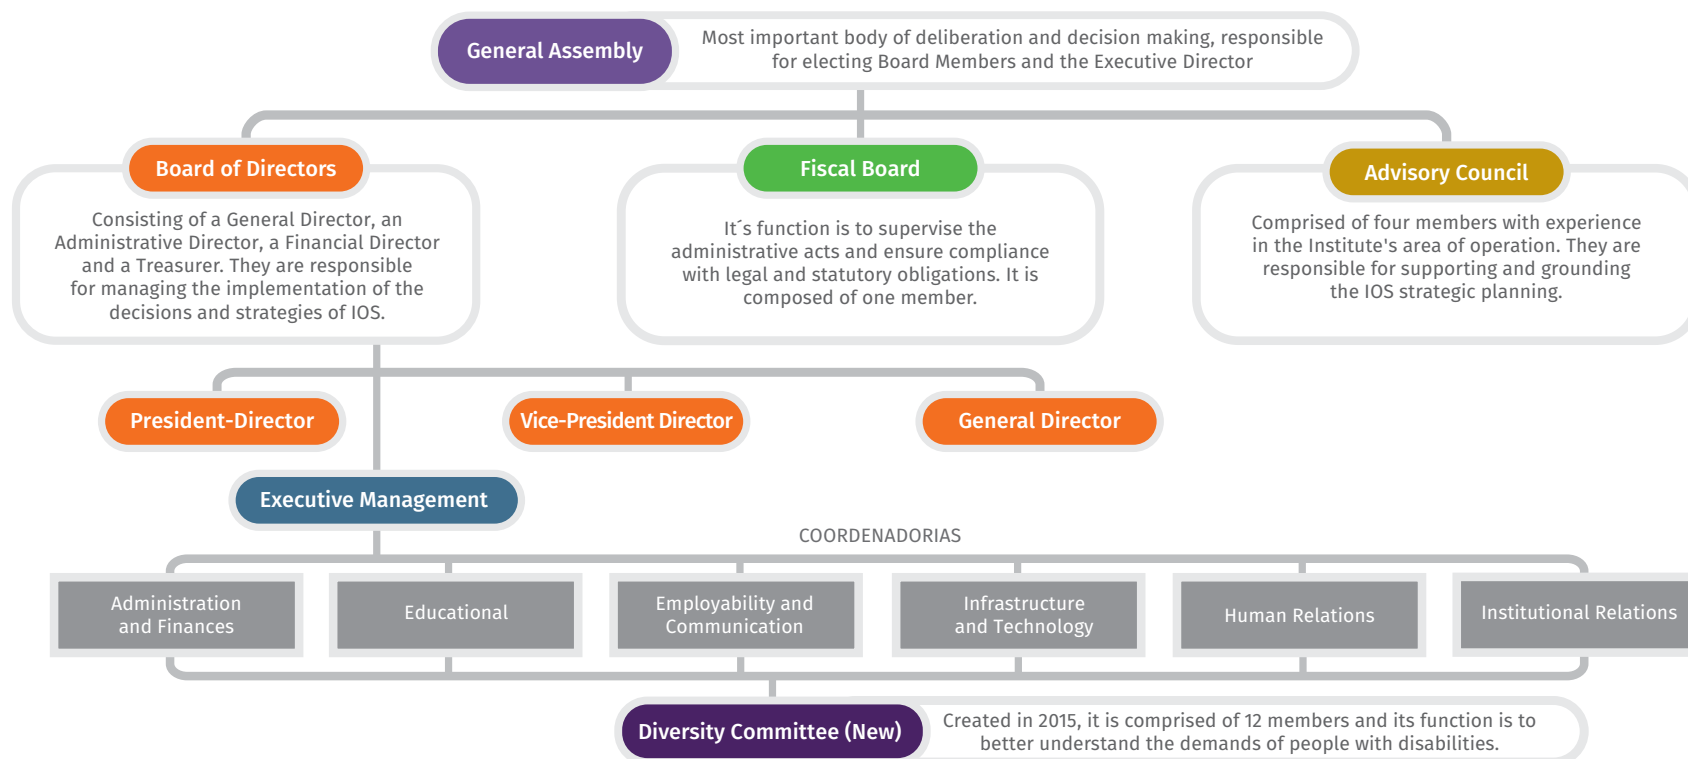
General Assembly

Most important body of deliberation and decision making, responsible for electing Board Members and the Executive Director

Board of Directors

Consisting of a General Director, an Administrative Director, a Financial Director and a Treasurer. They are responsible for managing the implementation of the decisions and strategies of IOS.

Fiscal Board

It´s function is to supervise the administrative acts and ensure compliance with legal and statutory obligations. It is composed of one member.

Advisory Council

Comprised of four members with experience in the Institute's area of operation. They are responsible for supporting and grounding the IOS strategic planning.

President-Director

Vice-President Director

General Director

Executive Management

COORDENADORIAS

Administration and Finances

Educational

Employability and Communication

Infrastructure and Technology

Human Relations

Institutional Relations

Diversity Committee (New)

Created in 2015, it is comprised of 12 members and its function is to better understand the demands of people with disabilities.